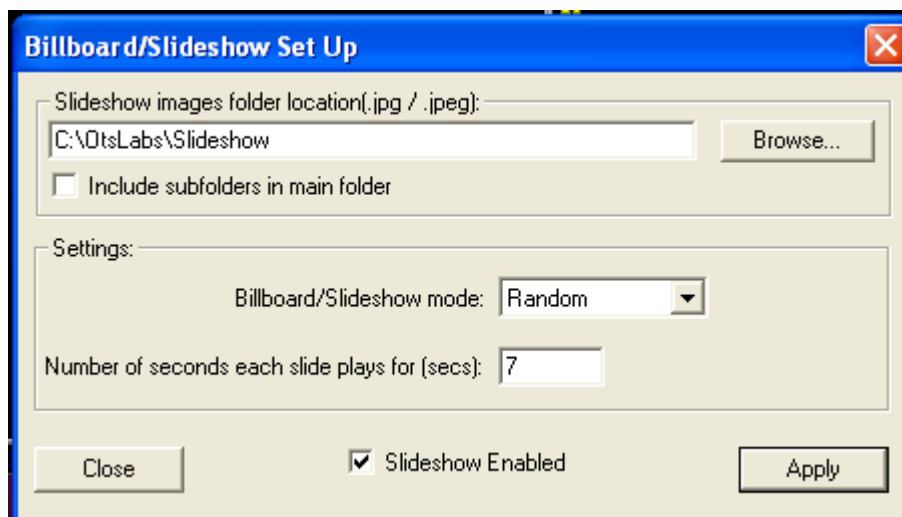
Billboard/Slideshow Set Up

Slideshow images folder location(.jpg / .jpeg):

C:\OtsLabs\Slideshow

Browse...

Include subfolders in main folder

Settings:

Billboard/Slideshow mode: Random

Number of seconds each slide plays for (secs): 7

Close

Slideshow Enabled

Apply